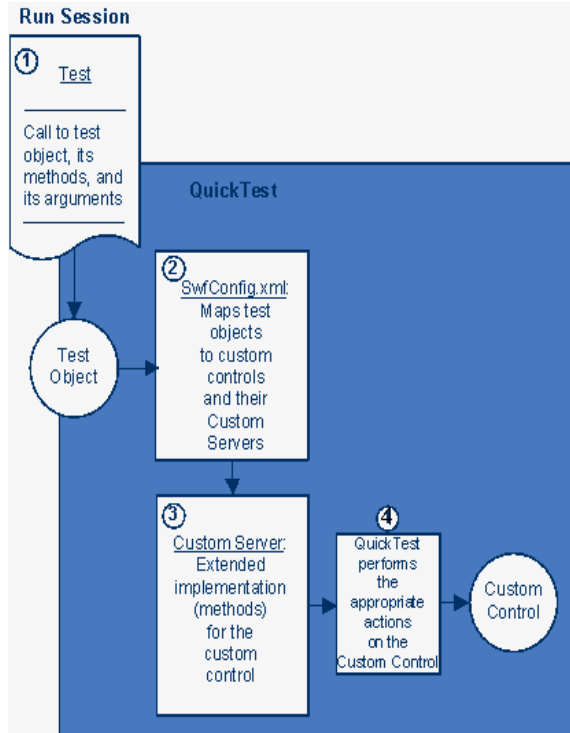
Run Session

①
Test

Call to test object, its methods, and its arguments

QuickTest

Test Object

②
SwfConfig.xml: Maps test objects to custom controls and their Custom Servers

③
Custom Server: Extended implementation (methods) for the custom control

④
QuickTest performs the appropriate actions on the Custom Control

Custom Control